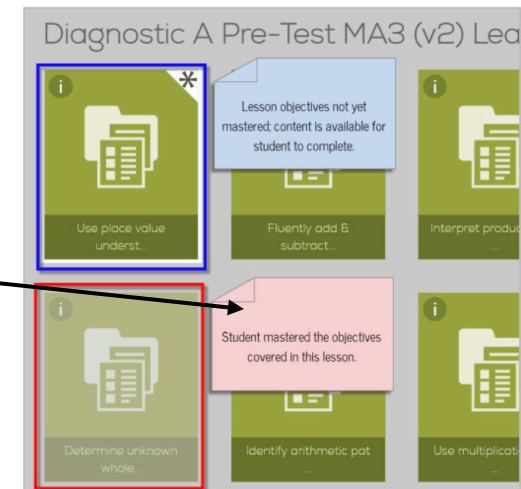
Diagnostic A Pre-Test MA3 (v2) Lea

i

Use place value underst...

Lesson objectives not yet mastered; content is available for student to complete.

Fluently add & subtract...

i

Interpret produc ...

i

Determine unknown whole...

Student mastered the objectives covered in this lesson.

Identify arithmetic pat ...

i

Use multiplicati ...